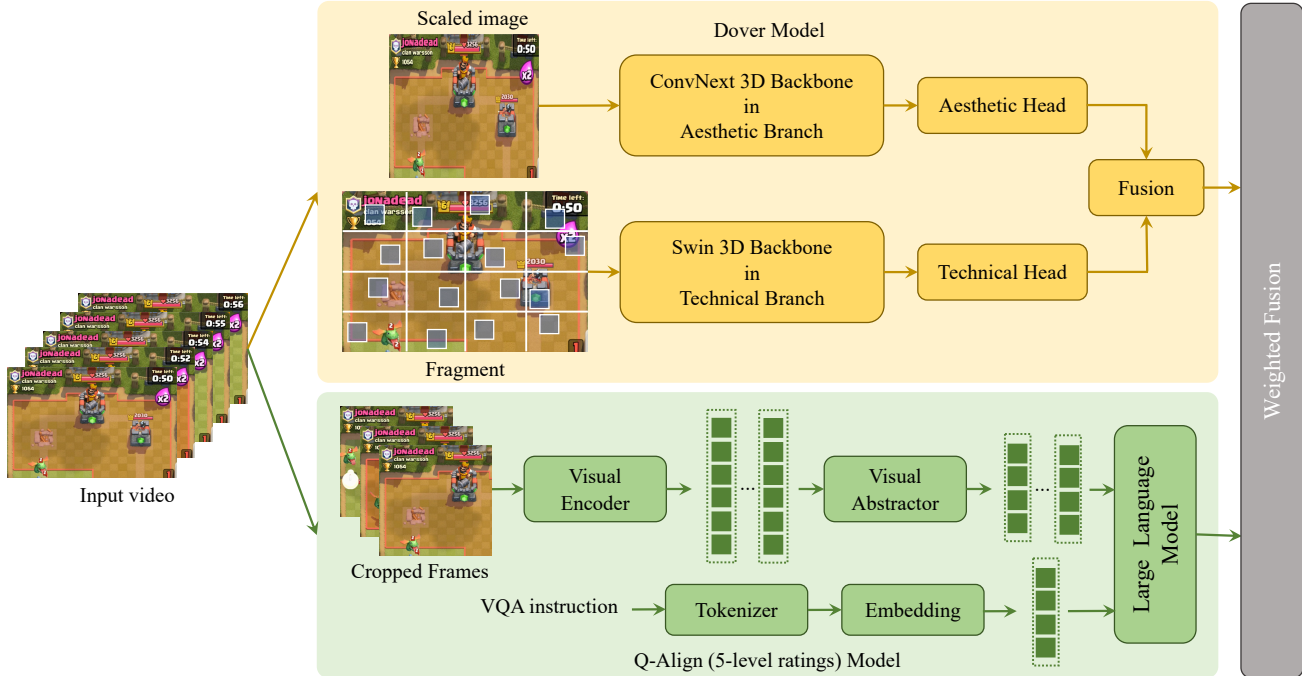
Scaled image

Dover Model

ConvNext 3D Backbone in Aesthetic Branch

Aesthetic Head

Fusion

Swin 3D Backbone in Technical Branch

Technical Head

Fragment

Weighted Fusion

Input video

Visual Encoder

Visual Abstractor

Large Language Model

Cropped Frames

VQA instruction

Tokenizer

Embedding

Q-Align (5-level ratings) Model